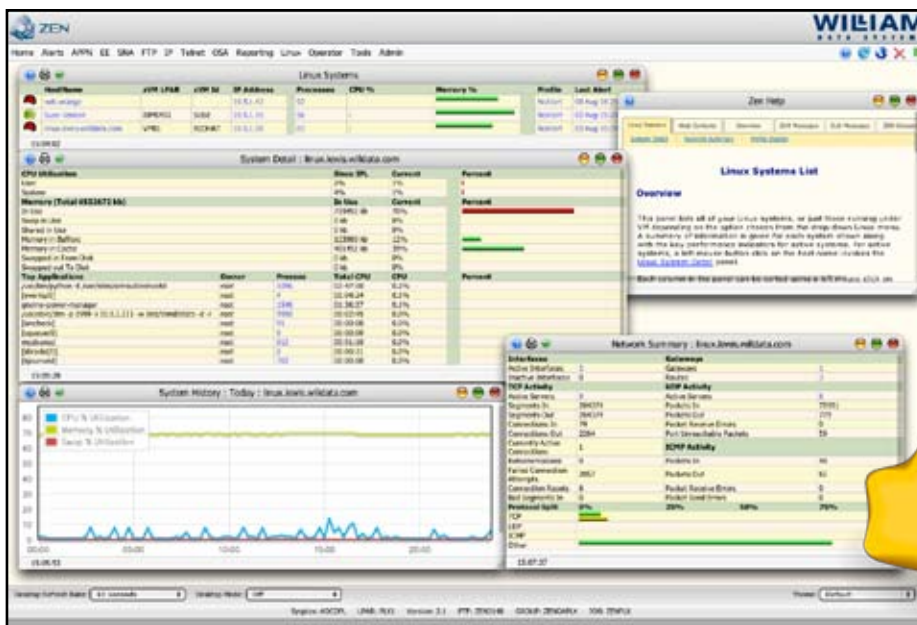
ZEN

WILLIAM DATA SYSTEMS

Home Alerts APPN EE SNA FTP IP Telnet OSA Reporting Linux Operator Tools Admin

Linux Systems

| HostName | zVM LPAR | zVM Id | IP Address | Processes | CPU % | Memory % | Profile | Last Alert |
|---|---|---|---|---|---|---|---|---|
| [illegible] | | | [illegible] | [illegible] | | | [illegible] | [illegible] |
| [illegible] | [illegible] | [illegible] | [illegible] | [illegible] | | | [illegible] | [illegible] |
| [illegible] | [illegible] | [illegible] | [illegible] | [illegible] | | | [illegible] | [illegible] |

System Detail : linux.lewis.willdata.com

| CPU Utilization | Since IPL | Current | Percent |
|---|---|---|---|
| User | 0% | 1% | |
| System | 0% | 1% | |
| Memory (Total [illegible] kb) | In Use | Current | Percent |
| In Use | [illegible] | 76% | |
| Swap in Use | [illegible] | 0% | |
| Shared in Use | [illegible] | 0% | |
| Memory in Buffers | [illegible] | 12% | |
| Memory in Cache | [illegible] | 39% | |
| Swapped in From Disk | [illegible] | 0% | |
| Swapped out To Disk | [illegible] | 0% | |
| Top Applications | Owner | Process | Total CPU | CPU | Percent |

System History : Today : linux.lewis.willdata.com

CPU % Utilization
Memory % Utilization
Swap % Utilization

80 70 60 50 40 30 20 10 0

00:00 05:00 10:00 15:00 20:00

Zen Help

Linux Systems List

Overview

This panel lists all of your Linux systems, or just those running under VM depending on the option chosen from the drop-down Linux menu. A summary of information is given for each system shown along with the key performance indicators for active systems. For active systems, a left-mouse button click on the host name invokes the Linux System Detail panel.

Each column in the panel can be sorted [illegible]

Network Summary : linux.lewis.willdata.com

Interfaces
Active Interfaces
Inactive Interfaces
TCP Activity
Active Servers
Segments In
Segments Out
Connections In
Connections Out
Currently Active Connections
Retransmissions
Failed Connection Attempts
Connection Resets
Bad Segments In
Protocol Split
TCP
UDP
ICMP
Other

Gateways
Gateway
Router
UDP Activity
Active Servers
Packets In
Packets Out
Packet Receive Errors
Port Unreachable Packets
ICMP Activity
Packets In
Packets Out
Packet Receive Errors
Packet Send Errors

0% 25% 50% 75%

Desktop Refresh Rate
Desktop Mode
Theme
Default